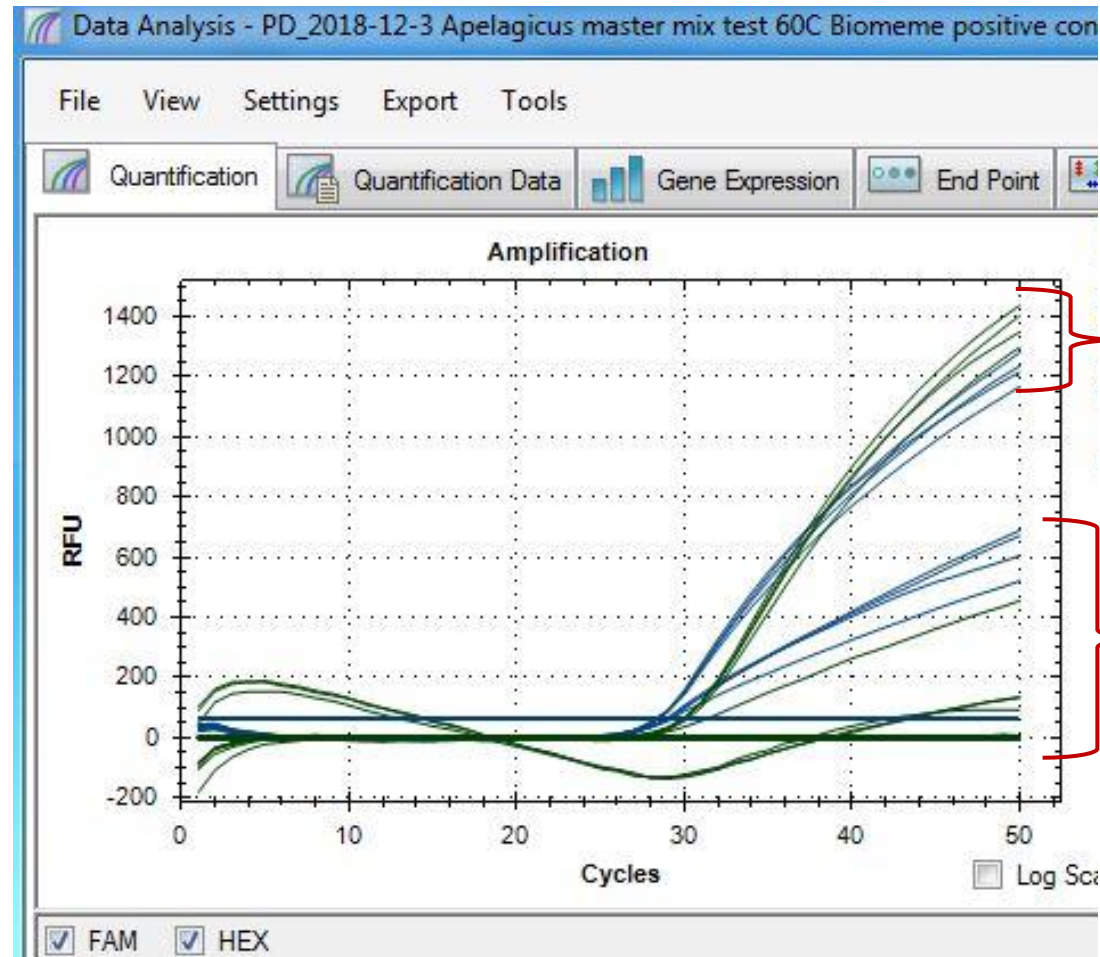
Data Analysis - PD_2018-12-3 Apelagicus master mix test 60C Biomeme positive con

File View Settings Export Tools

Quantification Quantification Data Gene Expression End Point

Amplification

RFU

1400
1200
1000
800
600
400
200
0
-200

0 10 20 30 40 50

Cycles

Log Sca

FAM HEX